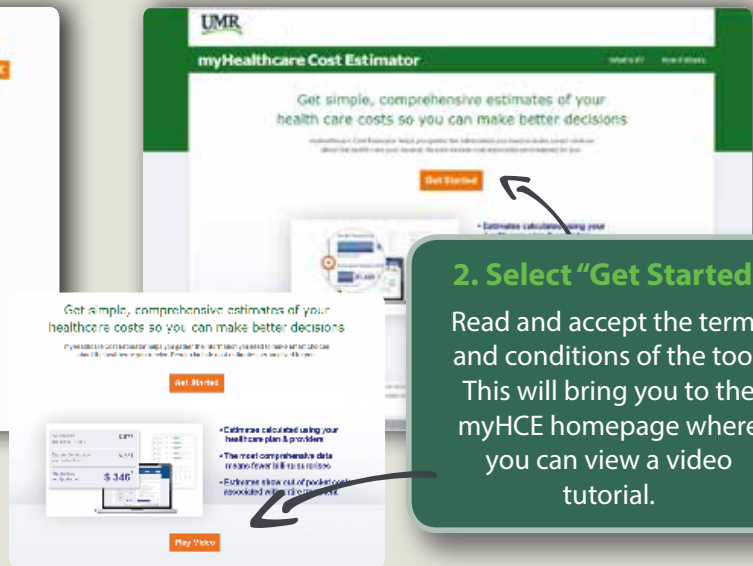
UMR

myHealthcare Cost Estimator

What's it? How it Works

Get simple, comprehensive estimates of your health care costs so you can make better decisions

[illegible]

Get Started

• Estimates calculated using your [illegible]

2. Select "Get Started

Read and accept the term and conditions of the too This will bring you to the myHCE homepage where you can view a video tutorial.

Get simple, comprehensive estimates of your healthcare costs so you can make better decisions

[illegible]

Get Started

$346

• Estimates calculated using your healthcare plan & providers

• The most comprehensive data means fewer bill surprises

• Estimates show out of pocket costs associated with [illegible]

Play Video